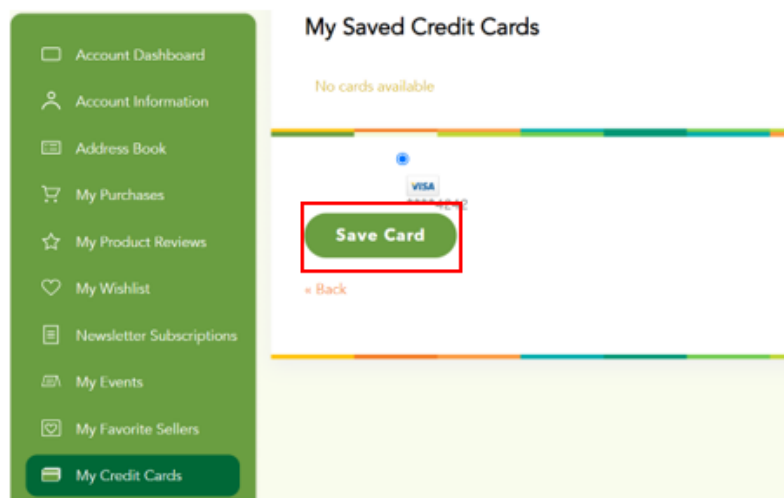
Account Dashboard
Account Information
Address Book
My Purchases
My Product Reviews
My Wishlist
Newsletter Subscriptions
My Events
My Favorite Sellers
My Credit Cards

My Saved Credit Cards

No cards available

VISA
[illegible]

Save Card

« Back